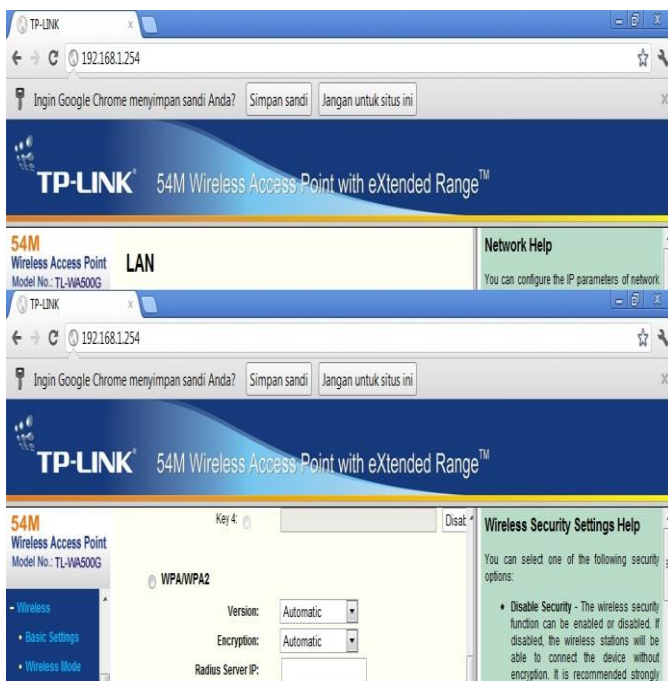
TP-LINK
192.168.1.254
Ingin Google Chrome menyimpan sandi Anda? Simpan sandi Jangan untuk situs ini
TP-LINK® 54M Wireless Access Point with eXtended Range™
54M
Wireless Access Point
Model No.: TL-WA500G
LAN
Network Help
You can configure the IP parameters of network

TP-LINK
192.168.1.254
Ingin Google Chrome menyimpan sandi Anda? Simpan sandi Jangan untuk situs ini
TP-LINK® 54M Wireless Access Point with eXtended Range™
54M
Wireless Access Point
Model No.: TL-WA500G
- Wireless
• Basic Settings
• Wireless Mode
Key 4:
Disat
WPA/WPA2
Version: Automatic
Encryption: Automatic
Radius Server IP:
Wireless Security Settings Help
You can select one of the following security options:
• Disable Security - The wireless security function can be enabled or disabled. If disabled, the wireless stations will be able to connect the device without encryption. It is recommended strongly